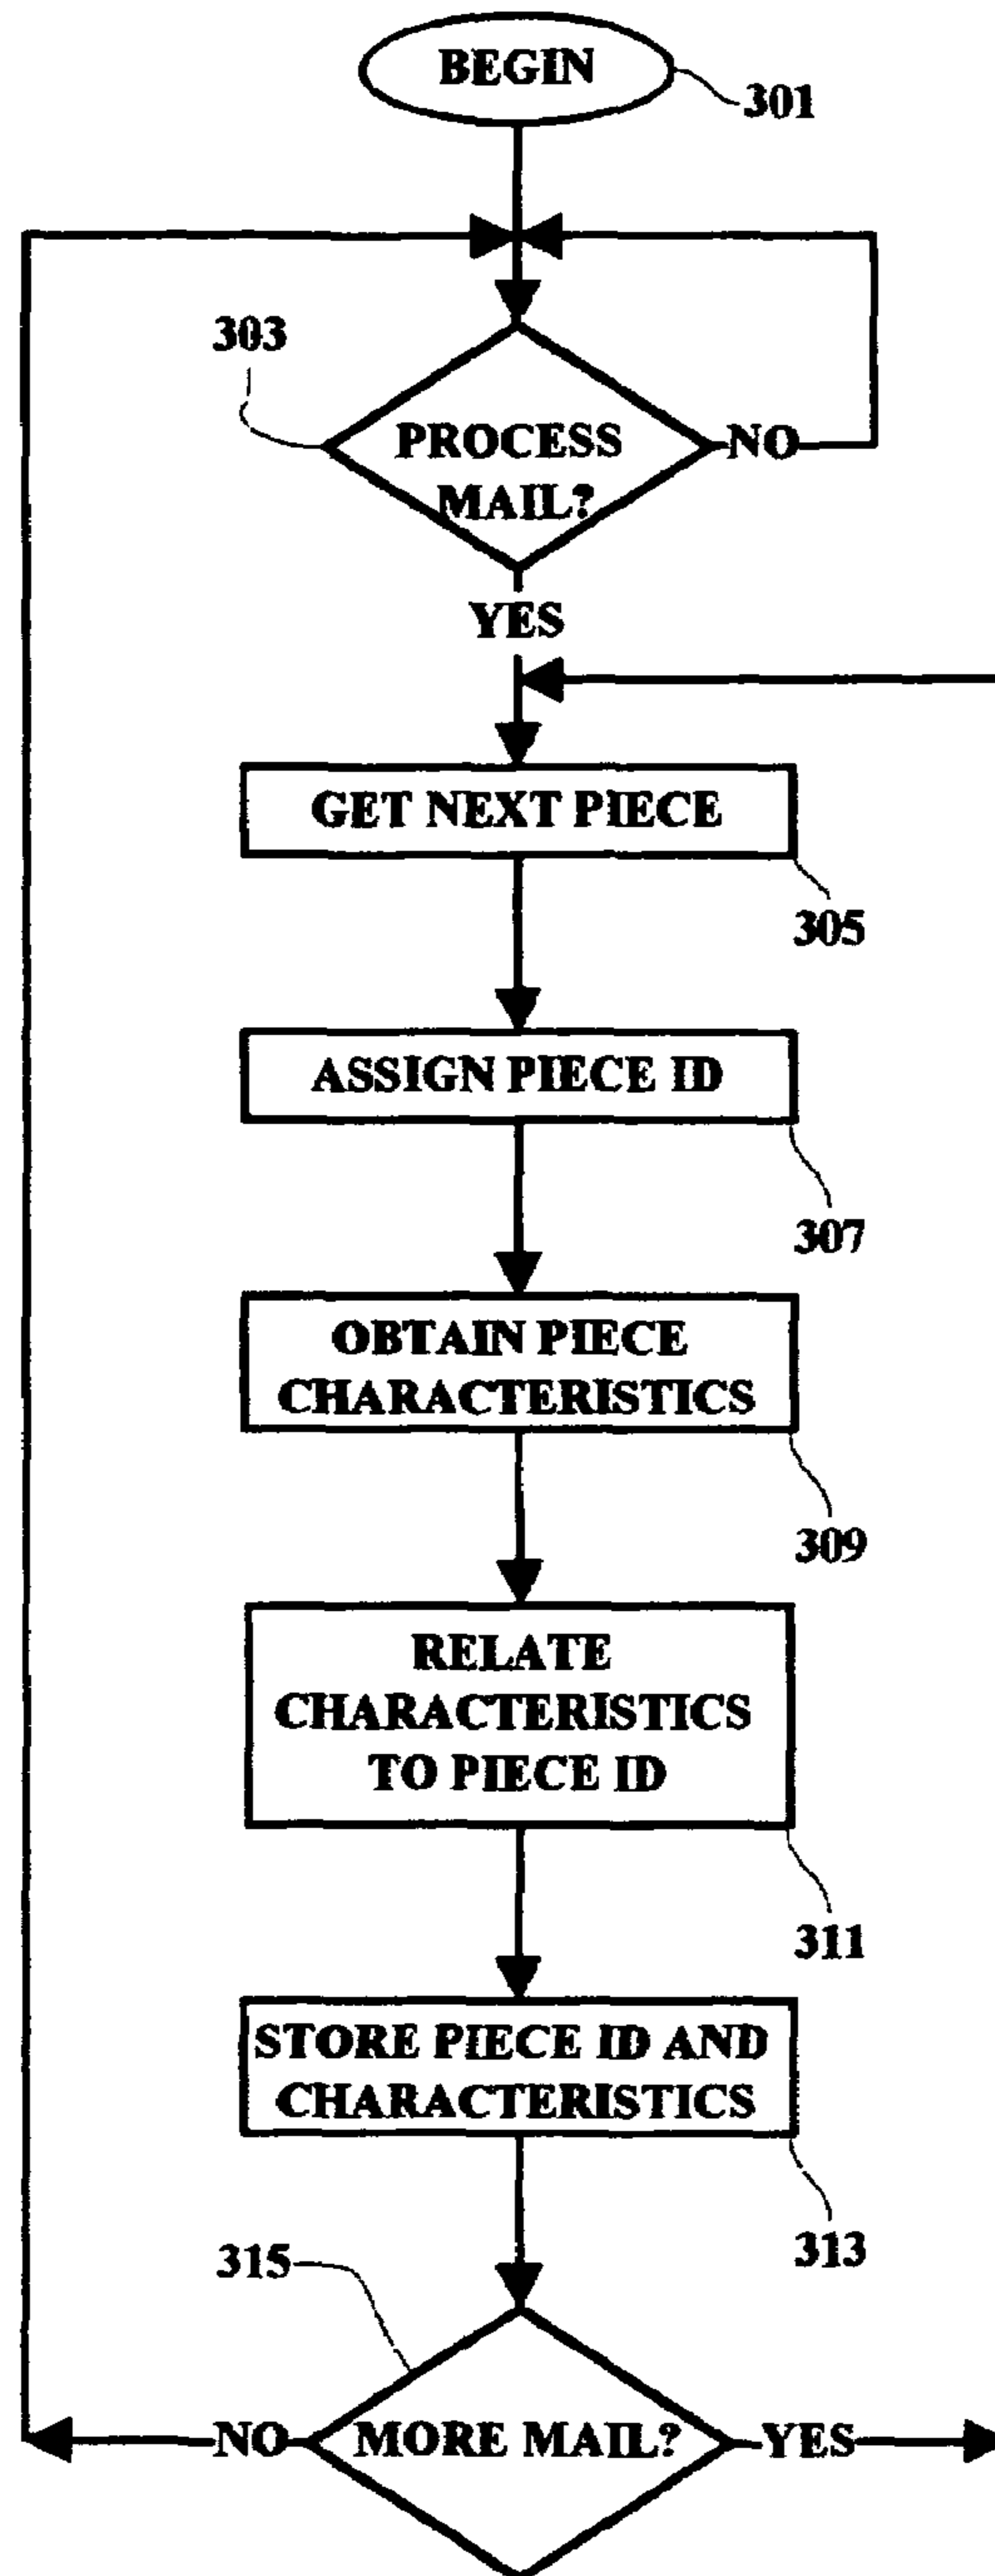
BEGIN
301
303
PROCESS MAIL?
NO
YES
GET NEXT PIECE
305
ASSIGN PIECE ID
307
OBTAIN PIECE CHARACTERISTICS
309
RELATE CHARACTERISTICS TO PIECE ID
311
STORE PIECE ID AND CHARACTERISTICS
313
315
NO
MORE MAIL?
YES